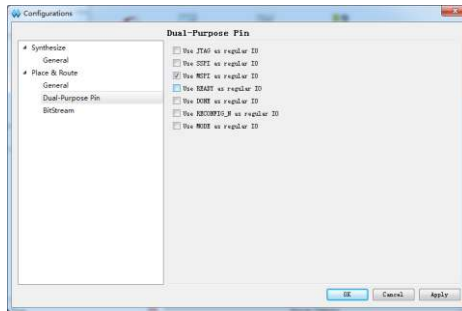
Configurations

Dual-Purpose Pin

Synthesize
General
Place & Route
General
Dual-Purpose Pin
BitStream

Use JTAG as regular IO
Use SSPI as regular IO
Use MSPI as regular IO
Use READY as regular IO
Use DONE as regular IO
Use RECONFIG_N as regular IO
Use MODE as regular IO

OK
Cancel
Apply